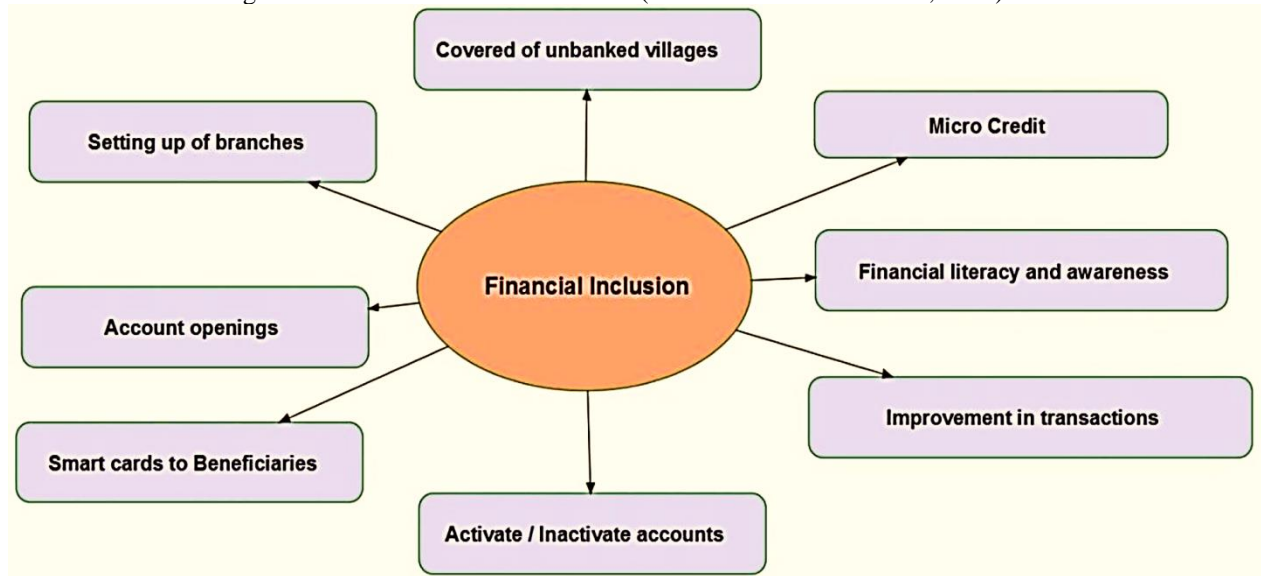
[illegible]

Covered of unbanked villages

Setting up of branches

Micro Credit

Financial Inclusion

Financial literacy and awareness

Account openings

Improvement in transactions

Smart cards to Beneficiaries

Activate / Inactivate accounts